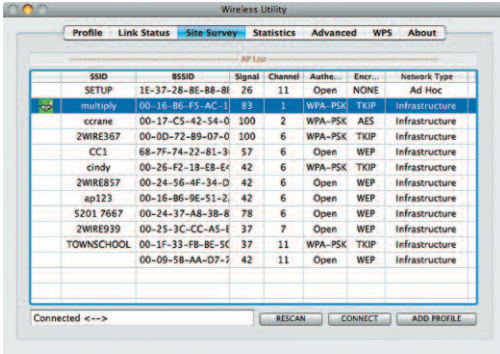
Wireless Utility

Profile | Link Status | Site Survey | Statistics | Advanced | WPS | About

AP List

| | SSID | BSSID | Signal | Channel | Authe... | Encr... | Network Type |
|---|---|---|---|---|---|---|---|
| | SETUP | 1E-37-28-8E-B8-8I | 26 | 11 | Open | NONE | Ad Hoc |
| | multiply | 00-16-B6-F5-AC-1 | 83 | 1 | WPA-PSK | TKIP | Infrastructure |
| | ccrane | 00-17-C5-42-54-0 | 100 | 2 | WPA-PSK | AES | Infrastructure |
| | 2WIRE367 | 00-0D-72-B9-07-0 | 100 | 6 | WPA-PSK | TKIP | Infrastructure |
| | CC1 | 68-7F-74-22-81-3 | 57 | 6 | Open | WEP | Infrastructure |
| | cindy | 00-26-F2-1B-EB-E4 | 42 | 6 | WPA-PSK | TKIP | Infrastructure |
| | 2WIRE857 | 00-24-56-4F-34-D | 42 | 6 | Open | WEP | Infrastructure |
| | ap123 | 00-16-B6-9E-51-2 | 42 | 6 | Open | WEP | Infrastructure |
| | 5201 7667 | 00-24-37-A8-3B-8 | 78 | 6 | Open | WEP | Infrastructure |
| | 2WIRE939 | 00-25-3C-CC-A5-E | 37 | 7 | Open | WEP | Infrastructure |
| | TOWNSCHOOL | 00-1F-33-FB-BE-5C | 37 | 11 | WPA-PSK | TKIP | Infrastructure |
| | | 00-09-5B-AA-D7-7 | 42 | 11 | Open | WEP | Infrastructure |

Connected <-->

RESCAN | CONNECT | ADD PROFILE